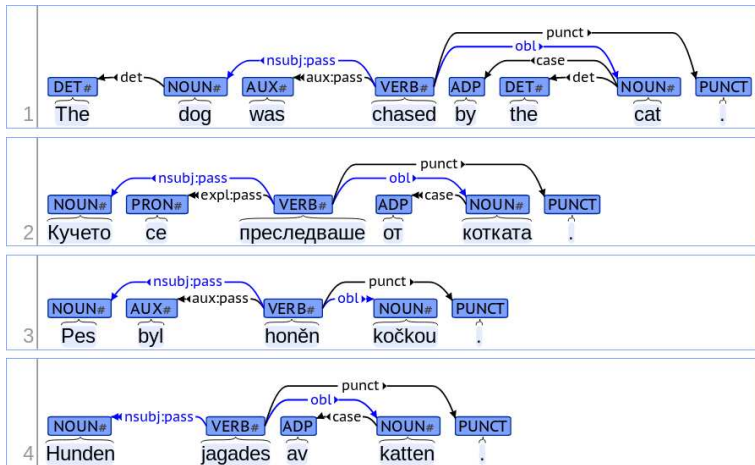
punct
obl
nsubj:pass
case
det
aux:pass
det
DET# NOUN# AUX# VERB# ADP DET# NOUN# PUNCT
1 The dog was chased by the cat .

punct
nsubj:pass
obl
expl:pass
case
NOUN# PRON# VERB# ADP NOUN# PUNCT
2 Кучето се преследваше от котката .

nsubj:pass
punct
aux:pass
obl
NOUN# AUX# VERB# NOUN# PUNCT
3 Pes byl honěn kočkou .

punct
obl
nsubj:pass
case
NOUN# VERB# ADP NOUN# PUNCT
4 Hunden jagades av katten .